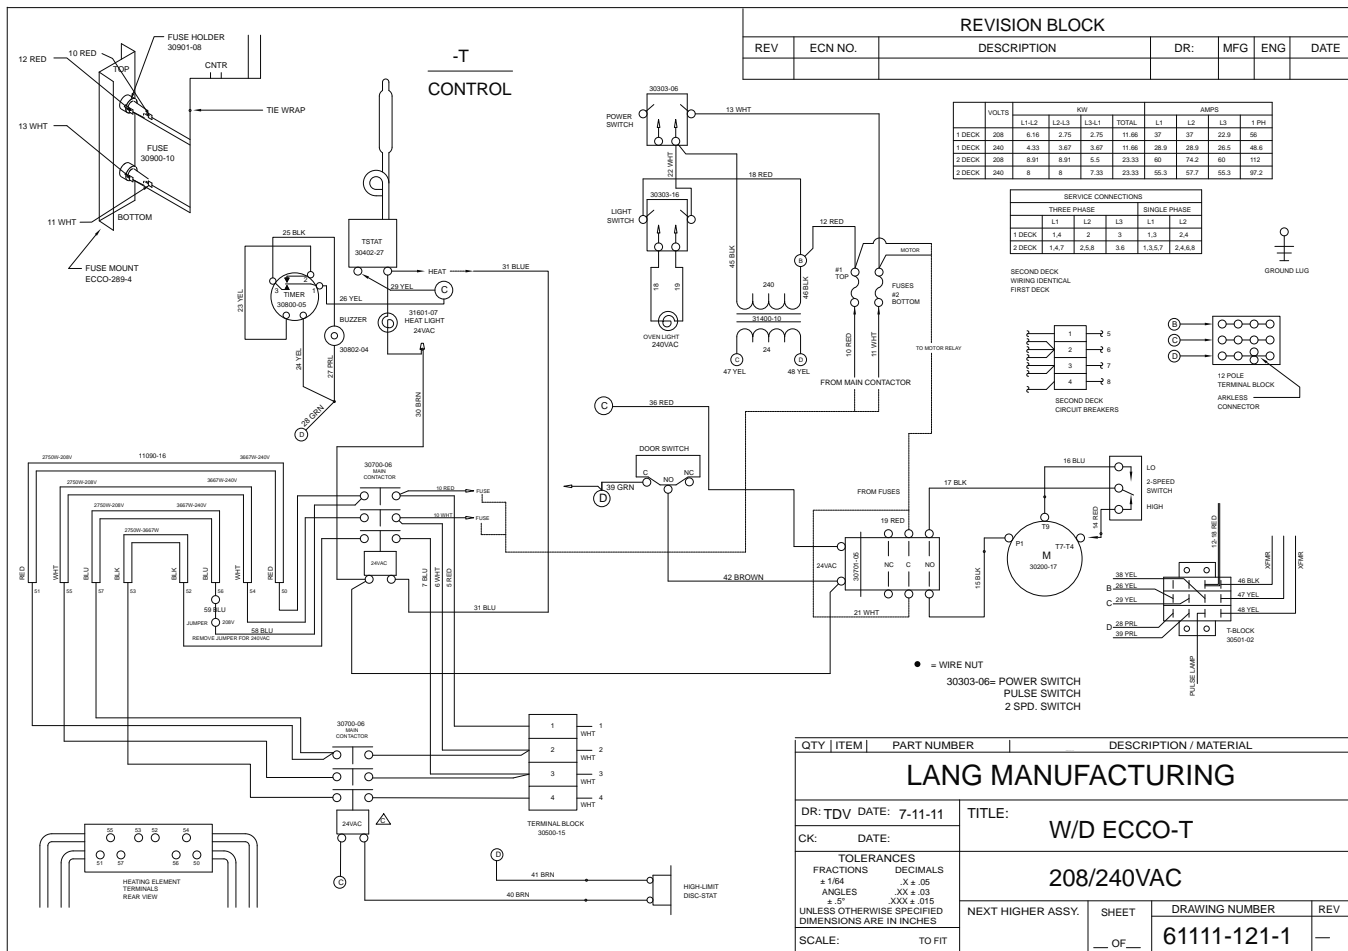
REVISION BLOCK

| REV | ECN NO. | DESCRIPTION | DR: | MFG | ENG | DATE |
|---|---|---|---|---|---|---|
| | | | | | | |

-T
CONTROL

FUSE HOLDER 30901-08
10 RED
12 RED
TOP
CNTR
TIE WRAP
13 WHT
FUSE 30900-10
11 WHT
BOTTOM
FUSE MOUNT ECCO-289-4

25 BLK
TSTAT 30402-27
HEAT
31 BLUE
23 YEL
TIMER 30800-05
26 YEL
29 YEL
C
BUZZER
31601-07 HEAT LIGHT 24VAC
30802-04
24 YEL
27 PRL
28 GRN
D
30 BRN

30303-06
POWER SWITCH
13 WHT
22 WHT
18 RED
30303-16
LIGHT SWITCH
45 BLK
46 BLK
B
240
12 RED
MOTOR
#1 TOP
FUSES #2 BOTTOM
18
19
OVEN LIGHT 240VAC
31400-10
24
C
47 YEL
D
48 YEL
10 RED
11 WHT
TO MOTOR RELAY
FROM MAIN CONTACTOR

|  | VOLTS | KW L1-L2 | L2-L3 | L3-L1 | TOTAL | AMPS L1 | L2 | L3 | 1 PH |
|---|---|---|---|---|---|---|---|---|---|
| 1 DECK | 208 | 6.16 | 2.75 | 2.75 | 11.66 | 37 | 37 | 22.9 | 56 |
| 1 DECK | 240 | 4.33 | 3.67 | 3.67 | 11.66 | 28.9 | 28.9 | 26.5 | 48.6 |
| 2 DECK | 208 | 8.91 | 8.91 | 5.5 | 23.33 | 60 | 74.2 | 60 | 112 |
| 2 DECK | 240 | 8 | 8 | 7.33 | 23.33 | 55.3 | 57.7 | 55.3 | 97.2 |

SERVICE CONNECTIONS

|  | THREE PHASE L1 | L2 | L3 | SINGLE PHASE L1 | L2 |
|---|---|---|---|---|---|
| 1 DECK | 1,4 | 2 | 3 | 1,3 | 2,4 |
| 2 DECK | 1,4,7 | 2,5,8 | 3,6 | 1,3,5,7 | 2,4,6,8 |

GROUND LUG
SECOND DECK WIRING IDENTICAL FIRST DECK
1 5
2 6
3 7
4 8
SECOND DECK CIRCUIT BREAKERS
B
C
D
12 POLE TERMINAL BLOCK
ARKLESS CONNECTOR

C
36 RED
DOOR SWITCH
C NO NC
39 GRN
D

2750W-208V
11090-16
3667W-240V
2750W-208V
3667W-240V
2750W-208V
3667W-240V
2750W-3667W
30700-06 MAIN CONTACTOR
10 RED
FUSE
10 WHT
FUSE
24VAC
RED WHT BLU BLK BLK BLU WHT RED
S1 S5 S7 S3 S2 S6 S4 S0
59 BLU
JUMPER 208V
58 BLU
REMOVE JUMPER FOR 240VAC
7 BLU
6 WHT
5 RED
31 BLU

16 BLU
LO
2-SPEED SWITCH
HIGH
14 RED
17 BLK
FROM FUSES
19 RED
24VAC
30701-05
NC C NO
42 BROWN
21 WHT
15 BLK
T9
P1
M
T7-T4
30200-17
12-18 RED
38 YEL
B 26 YEL
C 29 YEL
D 28 PRL
39 PRL
46 BLK
47 YEL
48 YEL
T-BLOCK 30501-02
PULSE LAMP
XFMR
XFMR

● = WIRE NUT
30303-06= POWER SWITCH
PULSE SWITCH
2 SPD. SWITCH

30700-06 MAIN CONTACTOR
24VAC
C
1 WHT 1
2 WHT 2
3 WHT 3
4 WHT 4
TERMINAL BLOCK 30500-15
D
41 BRN
40 BRN
HIGH-LIMIT DISC-STAT

S5 S3 S2 S4
S1 S7 S6 S0
HEATING ELEMENT TERMINALS REAR VIEW

QTY | ITEM | PART NUMBER | DESCRIPTION / MATERIAL
LANG MANUFACTURING
DR: TDV DATE: 7-11-11
CK: DATE:
TITLE: W/D ECCO-T
208/240VAC
TOLERANCES
FRACTIONS ± 1/64 DECIMALS .X ± .05 .XX ± .03 .XXX ± .015
ANGLES ± .5°
UNLESS OTHERWISE SPECIFIED DIMENSIONS ARE IN INCHES
SCALE: TO FIT
NEXT HIGHER ASSY.
SHEET __ OF __
DRAWING NUMBER 61111-121-1
REV —